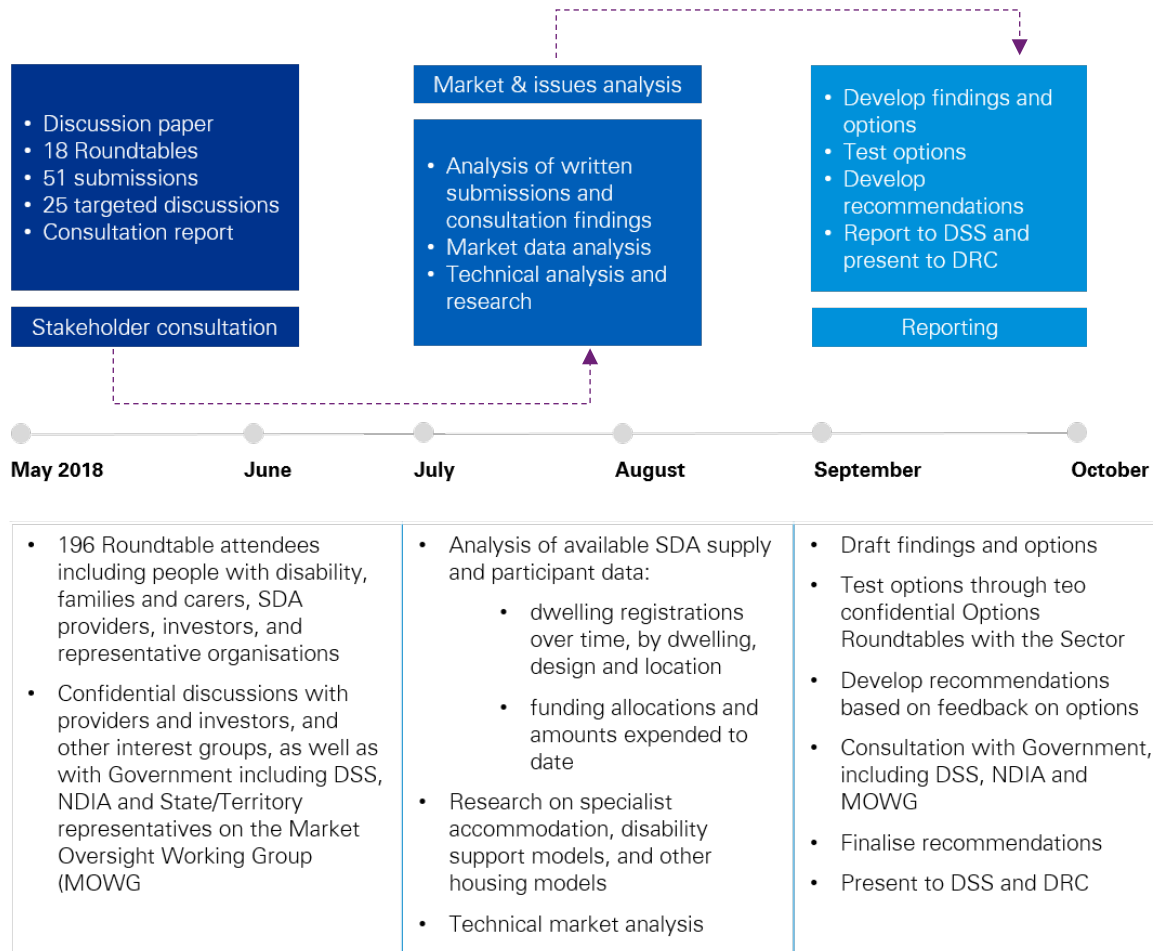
- Discussion paper
- 18 Roundtables
- 51 submissions
- 25 targeted discussions
- Consultation report

Stakeholder consultation

Market & issues analysis

- Analysis of written submissions and consultation findings
- Market data analysis
- Technical analysis and research

- Develop findings and options
- Test options
- Develop recommendations
- Report to DSS and present to DRC

Reporting

May 2018

June

July

August

September

October

- 196 Roundtable attendees including people with disability, families and carers, SDA providers, investors, and representative organisations
- Confidential discussions with providers and investors, and other interest groups, as well as with Government including DSS, NDIA and State/Territory representatives on the Market Oversight Working Group (MOWG

- Analysis of available SDA supply and participant data:
  - dwelling registrations over time, by dwelling, design and location
  - funding allocations and amounts expended to date
- Research on specialist accommodation, disability support models, and other housing models
- Technical market analysis

- Draft findings and options
- Test options through teo confidential Options Roundtables with the Sector
- Develop recommendations based on feedback on options
- Consultation with Government, including DSS, NDIA and MOWG
- Finalise recommendations
- Present to DSS and DRC